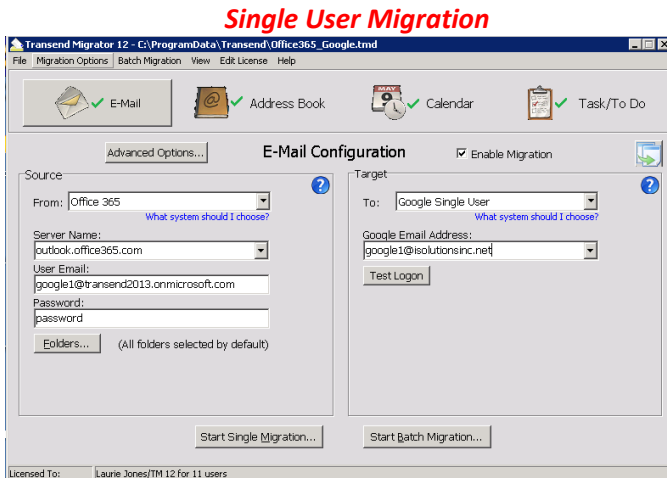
Single User Migration

Transend Migrator 12 - C:\ProgramData\Transend\Office365_Google.tmd

File Migration Options Batch Migration View Edit License Help

E-Mail Address Book MAY Calendar Task/To Do

Advanced Options... E-Mail Configuration Enable Migration

Source

From: Office 365
What system should I choose?

Server Name:
outlook.office365.com

User Email:
google1@transend2013.onmicrosoft.com

Password:
password

Folders... (All folders selected by default)

Target

To: Google Single User
What system should I choose?

Google Email Address:
google1@isolutionsinc.net

Test Logon

Start Single Migration... Start Batch Migration...

Licensed To: Laurie Jones/TM 12 for 11 users